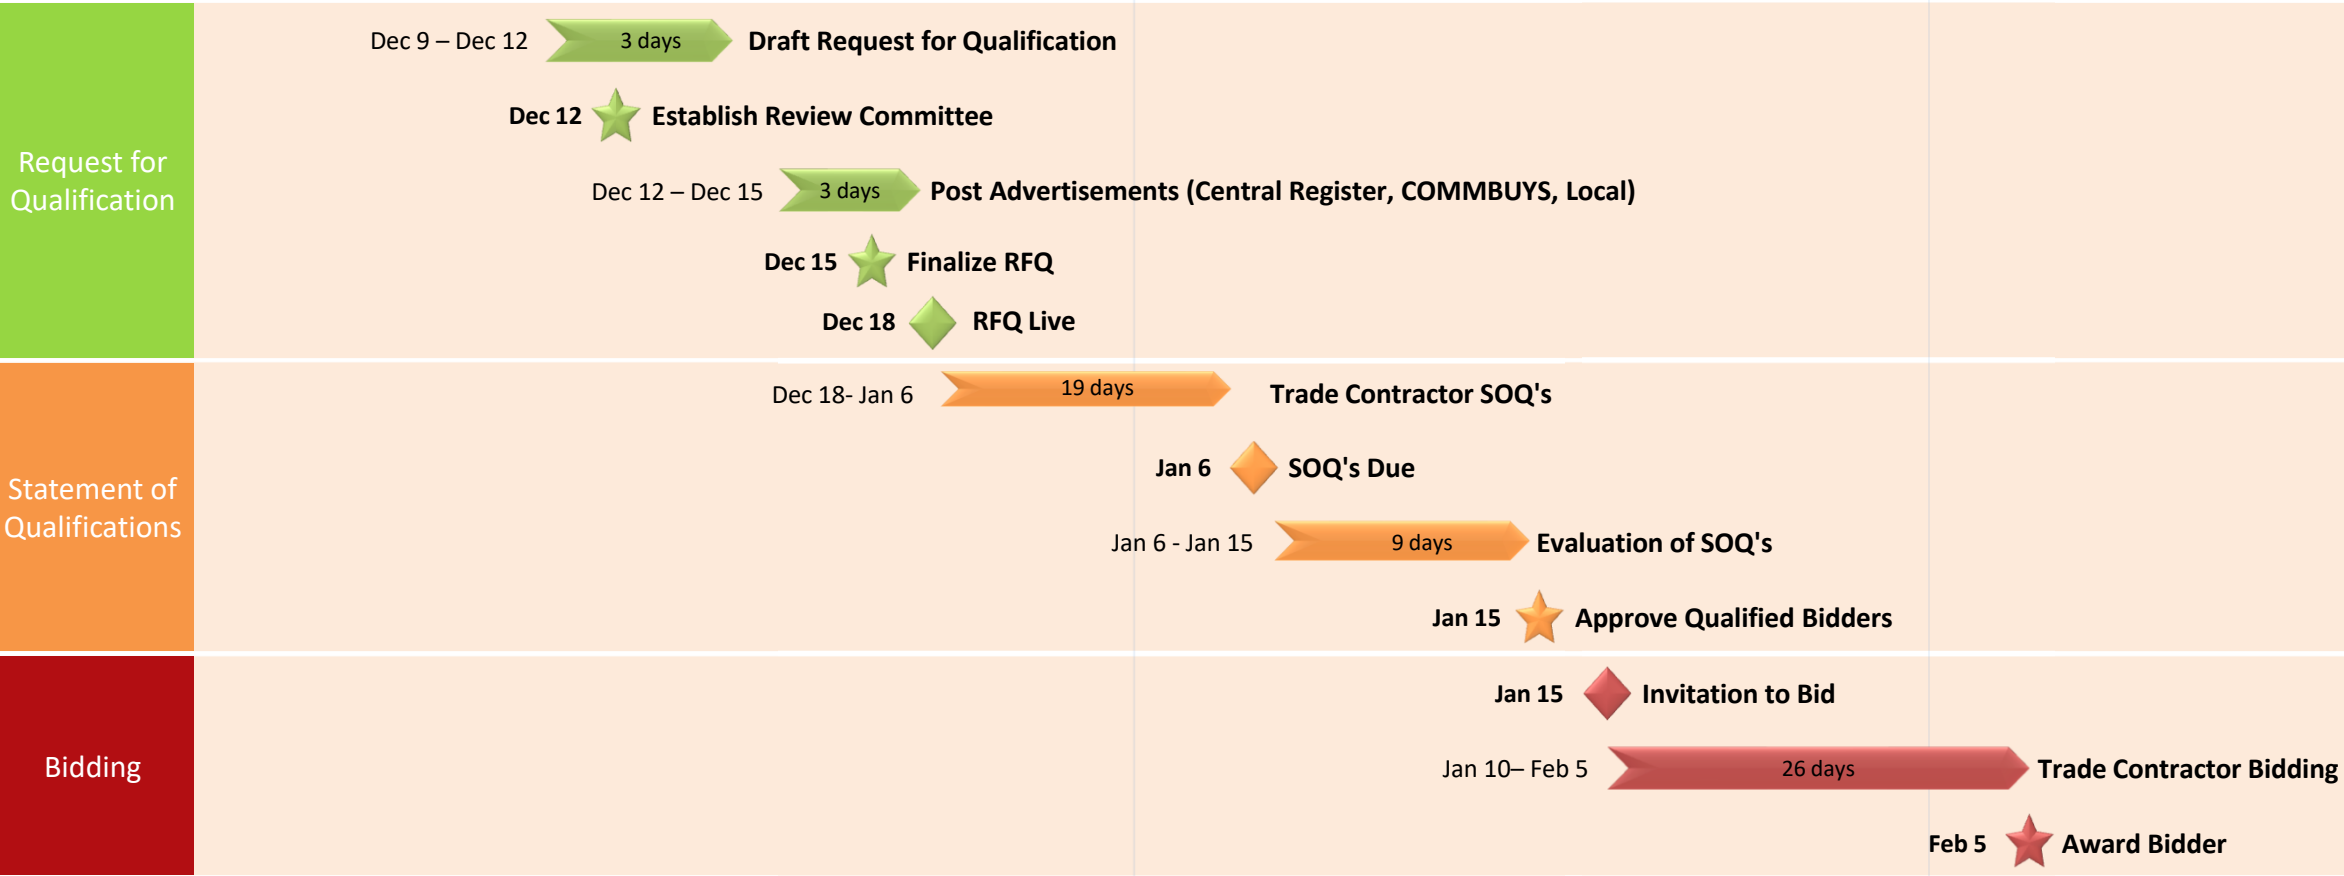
Request for Qualification

Dec 9 – Dec 12 3 days Draft Request for Qualification

Dec 12 Establish Review Committee

Dec 12 – Dec 15 3 days Post Advertisements (Central Register, COMMBUYS, Local)

Dec 15 Finalize RFQ

Dec 18 RFQ Live

Statement of Qualifications

Dec 18- Jan 6 19 days Trade Contractor SOQ's

Jan 6 SOQ's Due

Jan 6 - Jan 15 9 days Evaluation of SOQ's

Jan 15 Approve Qualified Bidders

Bidding

Jan 15 Invitation to Bid

Jan 10– Feb 5 26 days Trade Contractor Bidding

Feb 5 Award Bidder